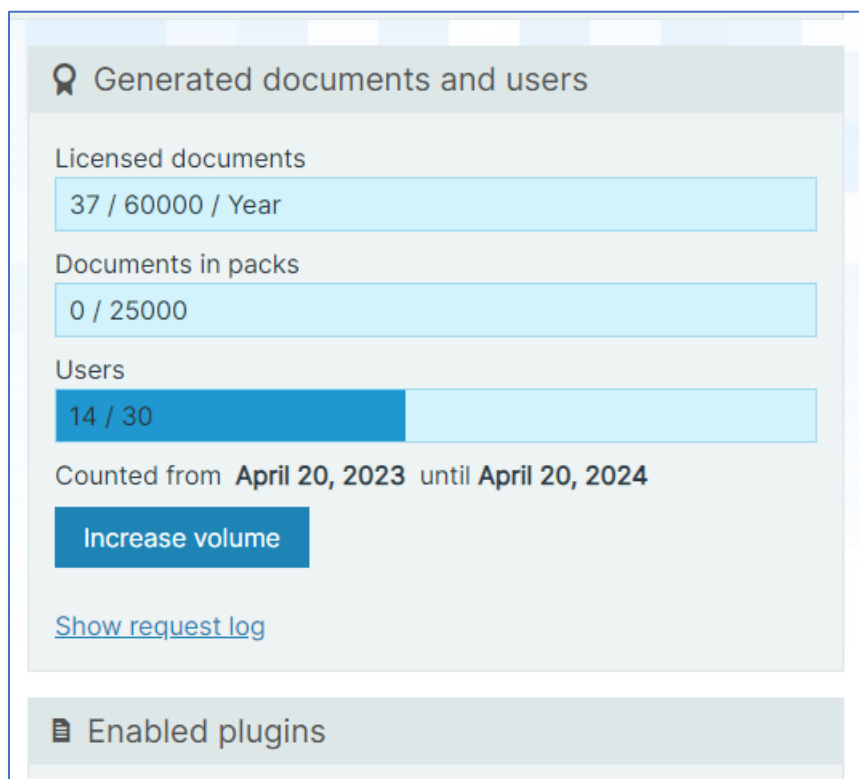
Generated documents and users

Licensed documents

37 / 60000 / Year

Documents in packs

0 / 25000

Users

14 / 30

Counted from **April 20, 2023** until **April 20, 2024**

Increase volume

Show request log

Enabled plugins